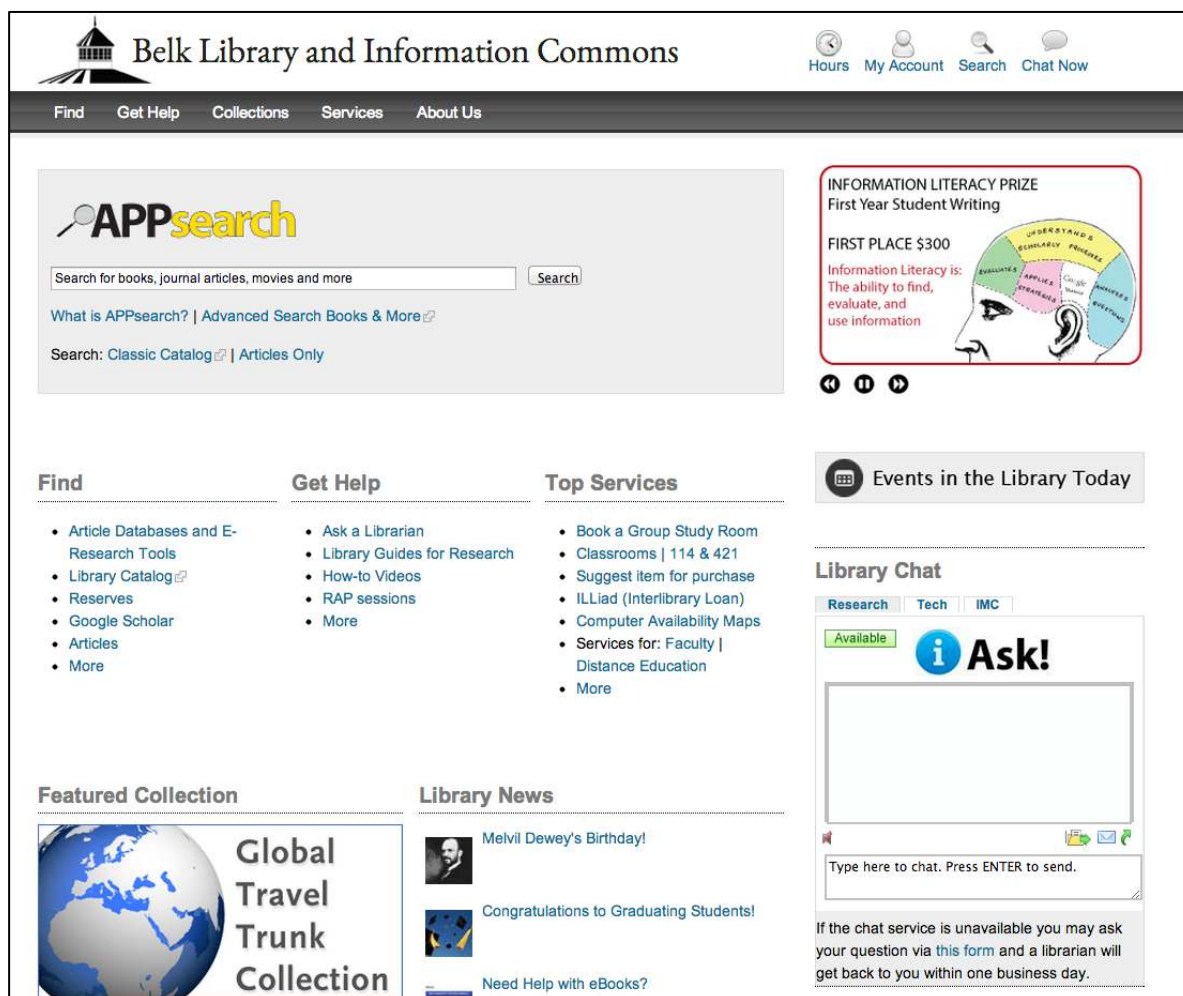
Belk Library and Information Commons

Hours My Account Search Chat Now

Find Get Help Collections Services About Us

APPsearch

Search for books, journal articles, movies and more
Search

What is APPsearch? | Advanced Search Books & More

Search: Classic Catalog | Articles Only

INFORMATION LITERACY PRIZE
First Year Student Writing

FIRST PLACE $300

Information Literacy is: The ability to find, evaluate, and use information

UNDERSTAND SCHOLARLY PRINCIPLES
EVALUATES
APPLIES STRATEGIES
Google Scholar
ANSWERS QUESTIONS

Events in the Library Today

Find
- Article Databases and E-Research Tools
- Library Catalog
- Reserves
- Google Scholar
- Articles
- More

Get Help
- Ask a Librarian
- Library Guides for Research
- How-to Videos
- RAP sessions
- More

Top Services
- Book a Group Study Room
- Classrooms | 114 & 421
- Suggest item for purchase
- ILLiad (Interlibrary Loan)
- Computer Availability Maps
- Services for: Faculty | Distance Education
- More

Library Chat
Research Tech IMC
Available
Ask!

Type here to chat. Press ENTER to send.

If the chat service is unavailable you may ask your question via this form and a librarian will get back to you within one business day.

Featured Collection

Global Travel Trunk Collection

Library News

Melvil Dewey's Birthday!

Congratulations to Graduating Students!

Need Help with eBooks?